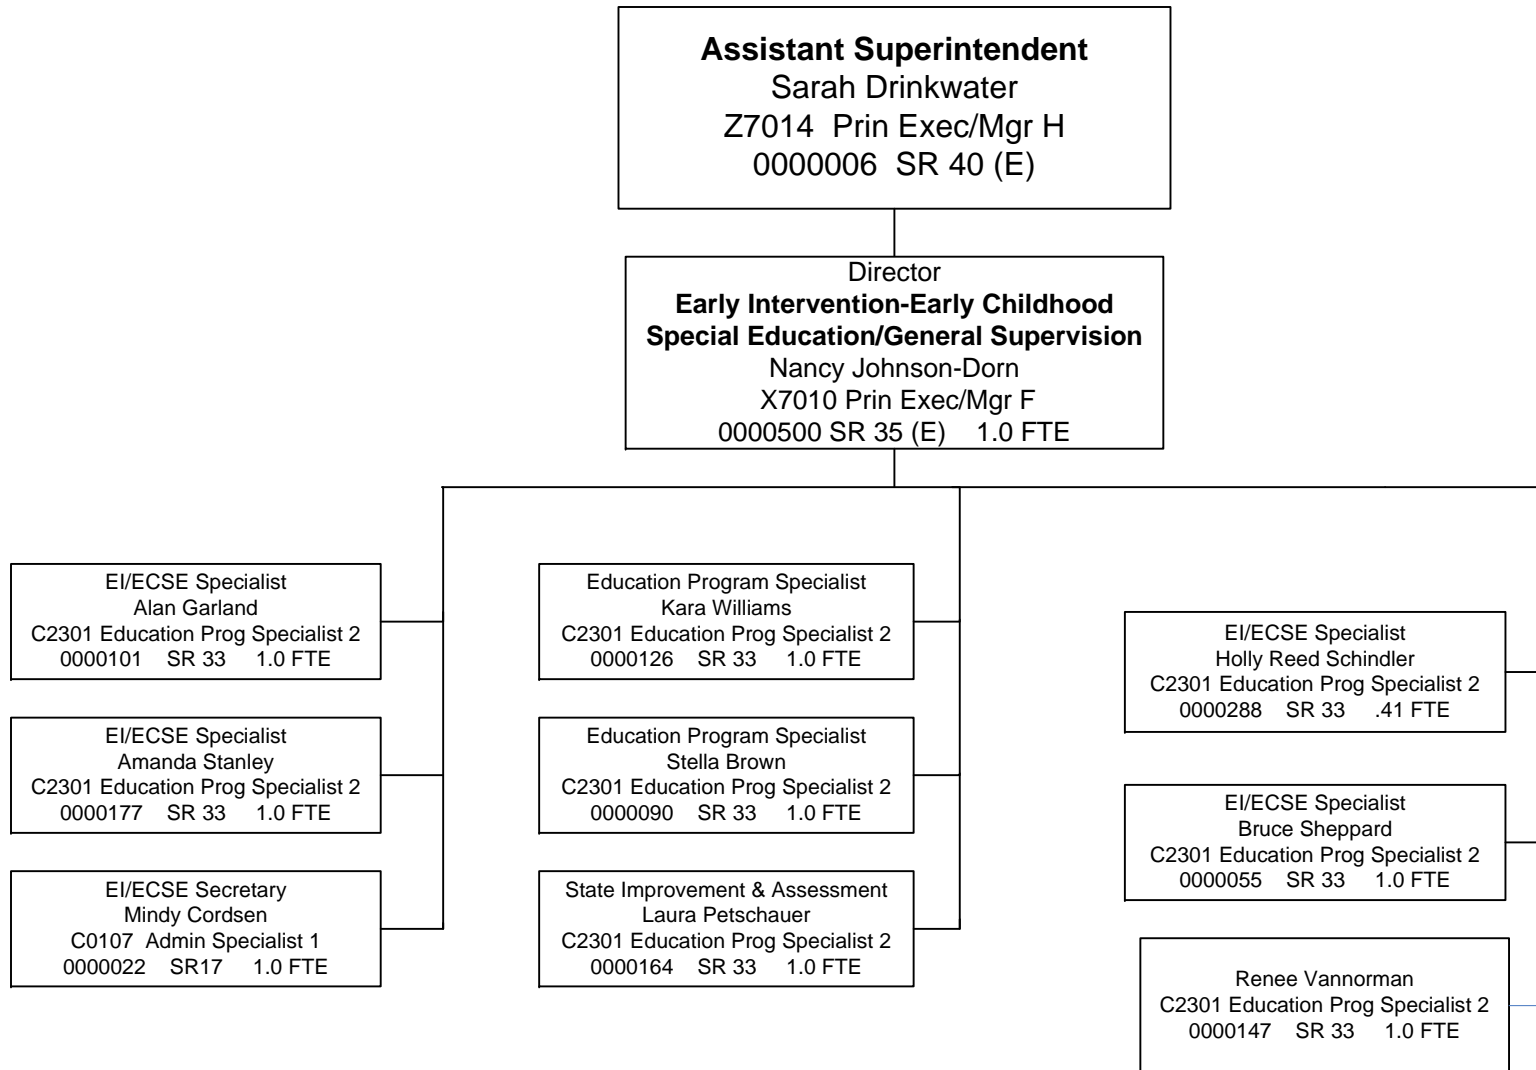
**Assistant Superintendent**
Sarah Drinkwater
Z7014 Prin Exec/Mgr H
0000006 SR 40 (E)

Director
**Early Intervention-Early Childhood Special Education/General Supervision**
Nancy Johnson-Dorn
X7010 Prin Exec/Mgr F
0000500 SR 35 (E) 1.0 FTE

EI/ECSE Specialist
Alan Garland
C2301 Education Prog Specialist 2
0000101 SR 33 1.0 FTE

EI/ECSE Specialist
Amanda Stanley
C2301 Education Prog Specialist 2
0000177 SR 33 1.0 FTE

EI/ECSE Secretary
Mindy Cordsen
C0107 Admin Specialist 1
0000022 SR17 1.0 FTE

Education Program Specialist
Kara Williams
C2301 Education Prog Specialist 2
0000126 SR 33 1.0 FTE

Education Program Specialist
Stella Brown
C2301 Education Prog Specialist 2
0000090 SR 33 1.0 FTE

State Improvement & Assessment
Laura Petschauer
C2301 Education Prog Specialist 2
0000164 SR 33 1.0 FTE

EI/ECSE Specialist
Holly Reed Schindler
C2301 Education Prog Specialist 2
0000288 SR 33 .41 FTE

EI/ECSE Specialist
Bruce Sheppard
C2301 Education Prog Specialist 2
0000055 SR 33 1.0 FTE

Renee Vannorman
C2301 Education Prog Specialist 2
0000147 SR 33 1.0 FTE